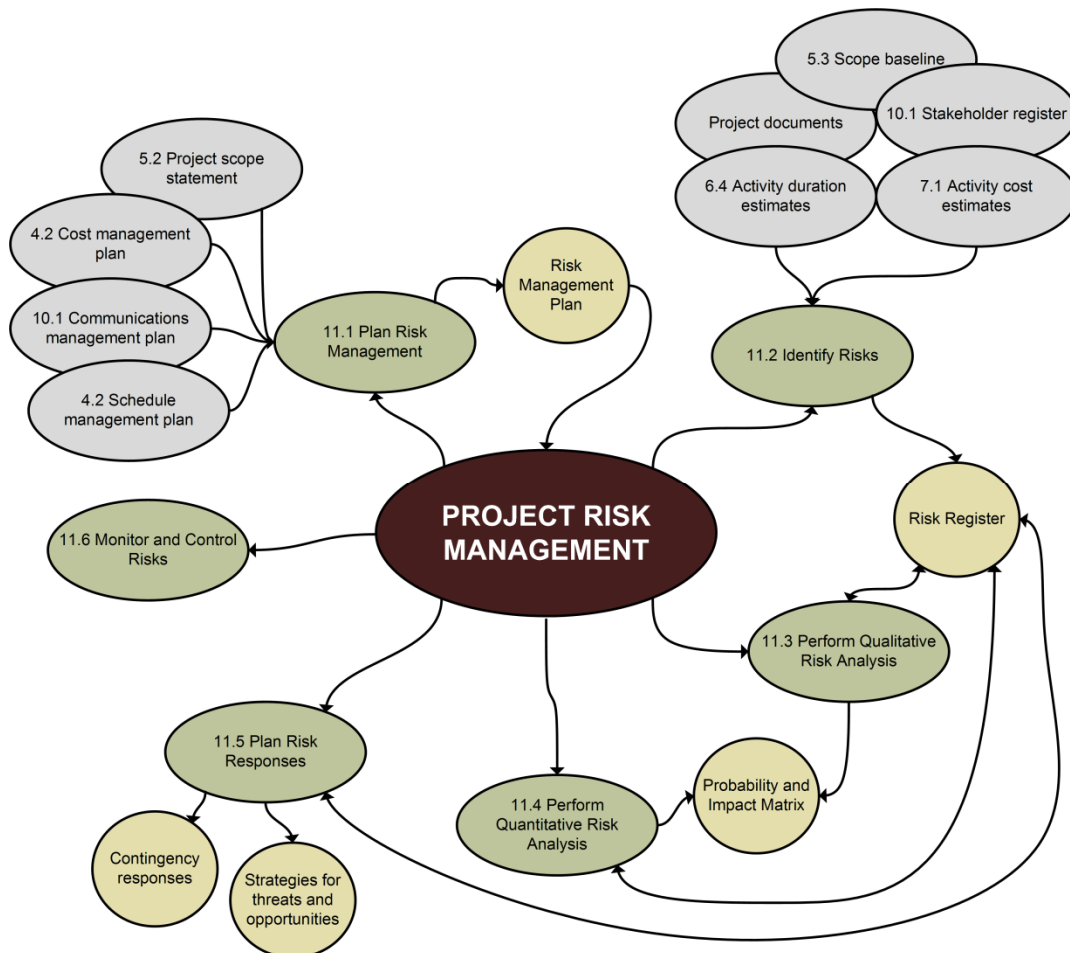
5.3 Scope baseline

Project documents

10.1 Stakeholder register

6.4 Activity duration estimates

7.1 Activity cost estimates

5.2 Project scope statement

4.2 Cost management plan

10.1 Communications management plan

4.2 Schedule management plan

11.1 Plan Risk Management

Risk Management Plan

11.2 Identify Risks

Risk Register

PROJECT RISK MANAGEMENT

11.6 Monitor and Control Risks

11.3 Perform Qualitative Risk Analysis

11.5 Plan Risk Responses

Probability and Impact Matrix

11.4 Perform Quantitative Risk Analysis

Contingency responses

Strategies for threats and opportunities